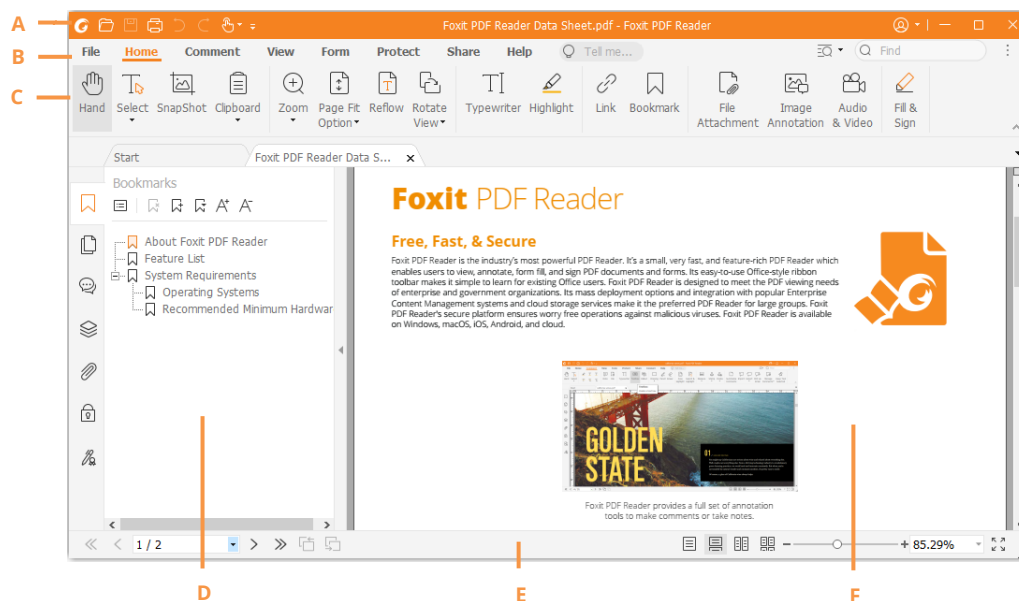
A

Foxit PDF Reader Data Sheet.pdf - Foxit PDF Reader

B

File Home Comment View Form Protect Share Help Tell me...

Find

C

Hand Select SnapShot Clipboard Zoom Page Fit Option Reflow Rotate View Typewriter Highlight Link Bookmark File Attachment Image Annotation Audio & Video Fill & Sign

Start Foxit PDF Reader Data S...

Bookmarks

About Foxit PDF Reader
Feature List
System Requirements
Operating Systems
Recommended Minimum Hardwar

Foxit PDF Reader

Free, Fast, & Secure

Foxit PDF Reader is the industry's most powerful PDF Reader. It's a small, very fast, and feature-rich PDF Reader which enables users to view, annotate, form fill, and sign PDF documents and forms. Its easy-to-use Office-style ribbon toolbar makes it simple to learn for existing Office users. Foxit PDF Reader is designed to meet the PDF viewing needs of enterprise and government organizations. Its mass deployment options and integration with popular Enterprise Content Management systems and cloud storage services make it the preferred PDF Reader for large groups. Foxit PDF Reader's secure platform ensures worry free operations against malicious viruses. Foxit PDF Reader is available on Windows, macOS, iOS, Android, and cloud.

GOLDEN STATE

Foxit PDF Reader provides a full set of annotation tools to make comments or take notes.

1 / 2

85.29%

D

E

F